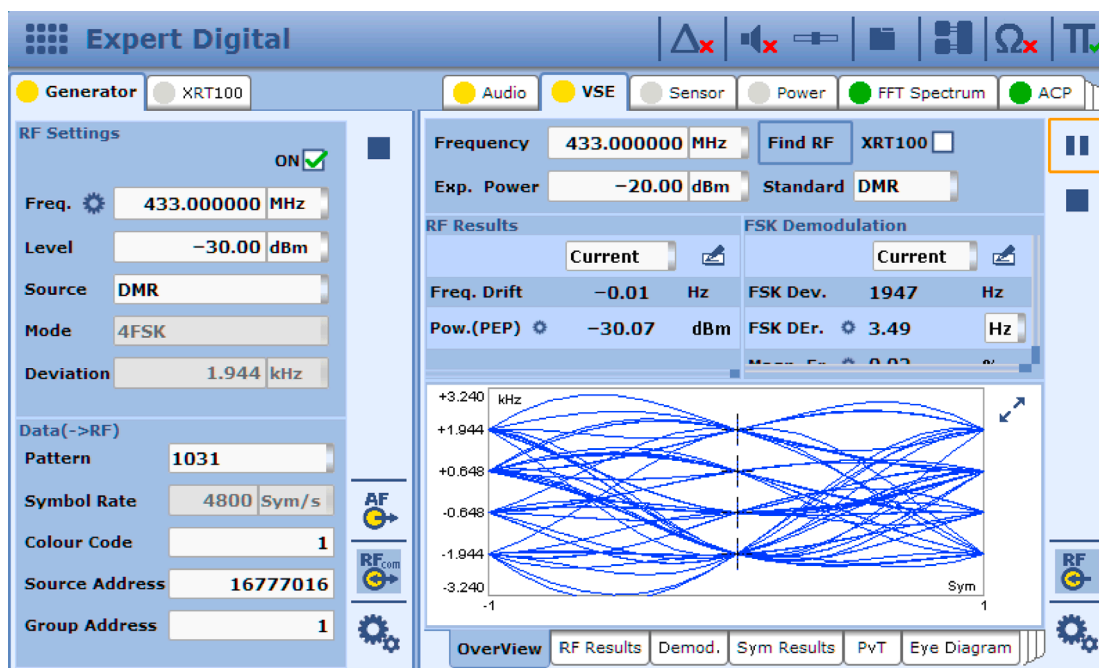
Expert Digital

Generator XRT100

RF Settings

ON

Freq. 433.000000 MHz

Level −30.00 dBm

Source DMR

Mode 4FSK

Deviation 1.944 kHz

Data(->RF)

Pattern 1031

Symbol Rate 4800 Sym/s

Colour Code 1

Source Address 16777016

Group Address 1

AF

RF com

Audio VSE Sensor Power FFT Spectrum ACP

Frequency 433.000000 MHz Find RF XRT100

Exp. Power −20.00 dBm Standard DMR

RF Results

Current

Freq. Drift −0.01 Hz

Pow.(PEP) −30.07 dBm

FSK Demodulation

Current

FSK Dev. 1947 Hz

FSK DEr. 3.49 Hz

Magn. Er. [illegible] %

+3.240 kHz

+1.944

+0.648

-0.648

-1.944

-3.240

-1

1

Sym

RF

OverView RF Results Demod. Sym Results PvT Eye Diagram